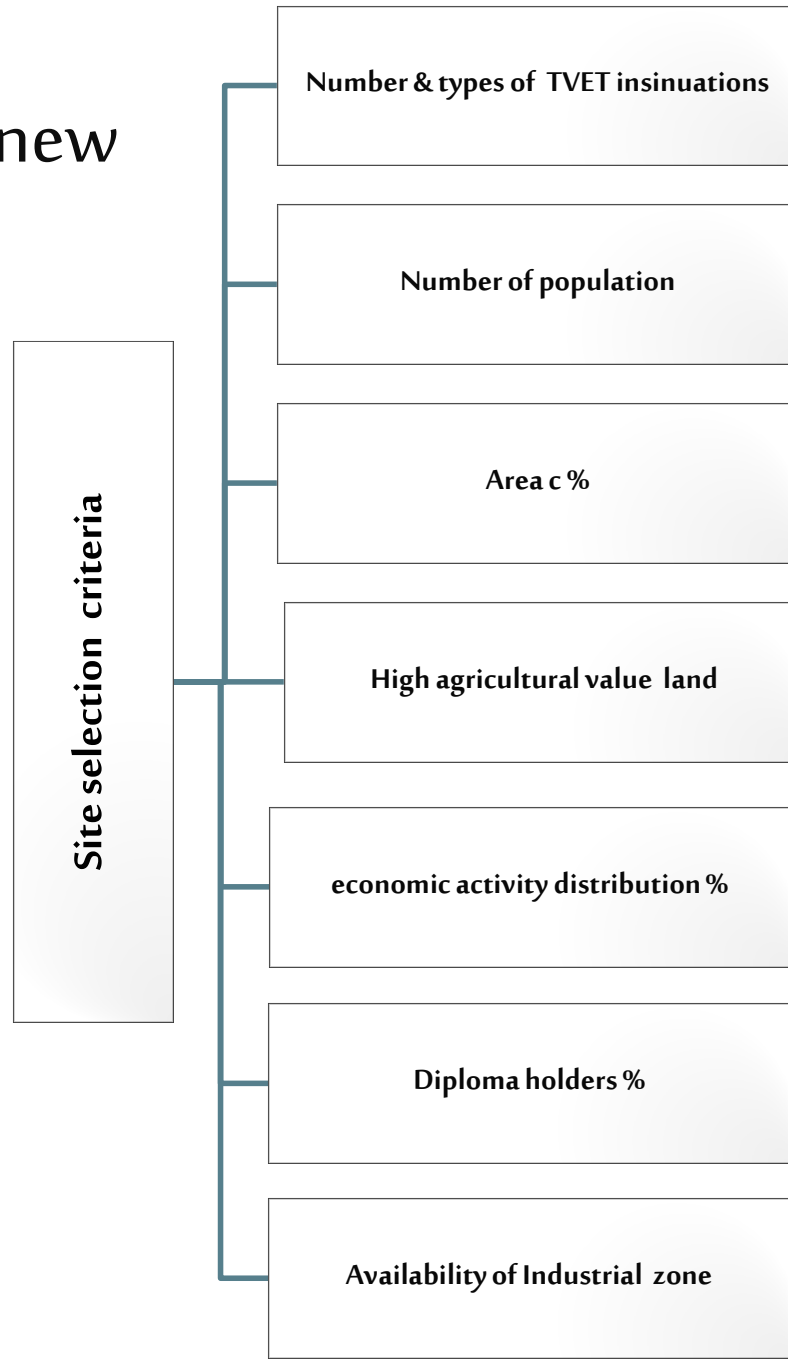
new

Site selection criteria

Number & types of TVET insinuations

Number of population

Area c %

High agricultural value land

economic activity distribution %

Diploma holders %

Availability of Industrial zone